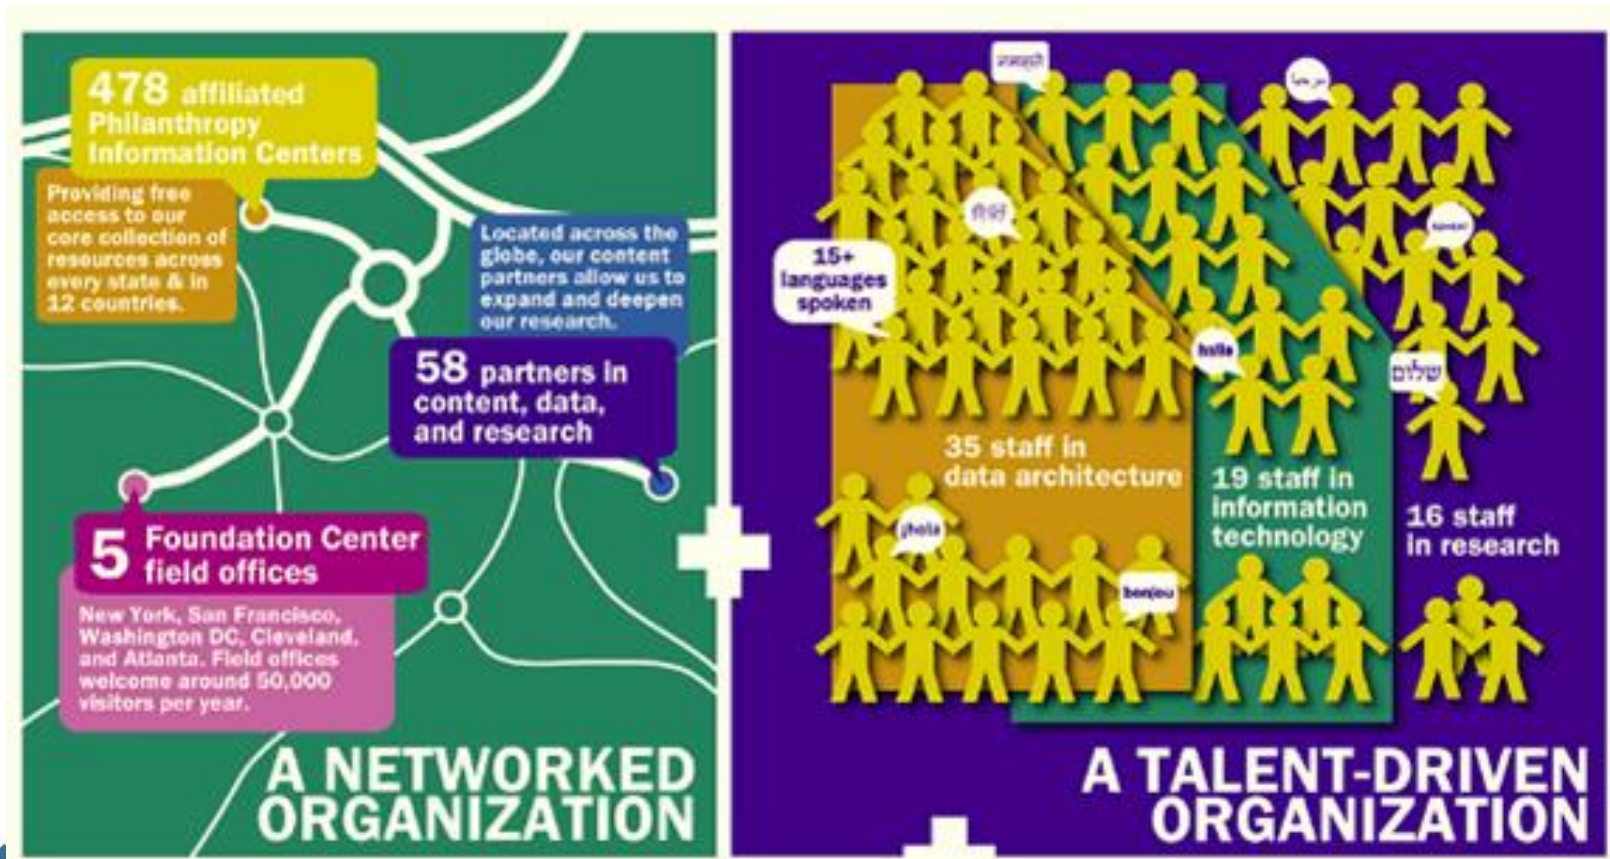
478 affiliated Philanthropy Information Centers

Providing free access to our core collection of resources across every state & in 12 countries.

Located across the globe, our content partners allow us to expand and deepen our research.

58 partners in content, data, and research

5 Foundation Center field offices

New York, San Francisco, Washington DC, Cleveland, and Atlanta. Field offices welcome around 50,000 visitors per year.

A NETWORKED ORGANIZATION

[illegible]

مرحبا

15+ languages spoken

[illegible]

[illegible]

hello

שלום

35 staff in data architecture

19 staff in information technology

16 staff in research

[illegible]

bonjour

A TALENT-DRIVEN ORGANIZATION